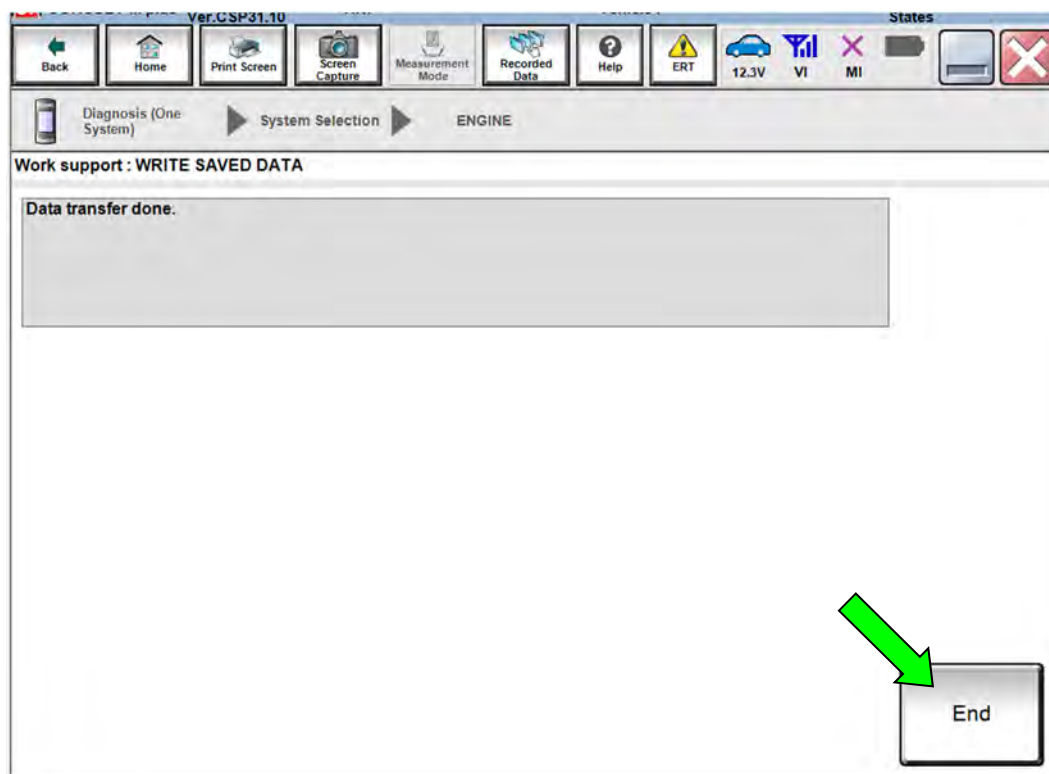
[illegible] Ver.CSP31.10 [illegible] States

Back Home Print Screen Screen Capture Measurement Mode Recorded Data Help ERT 12.3V VI MI

Diagnosis (One System) System Selection ENGINE

Work support : WRITE SAVED DATA

Data transfer done.

End